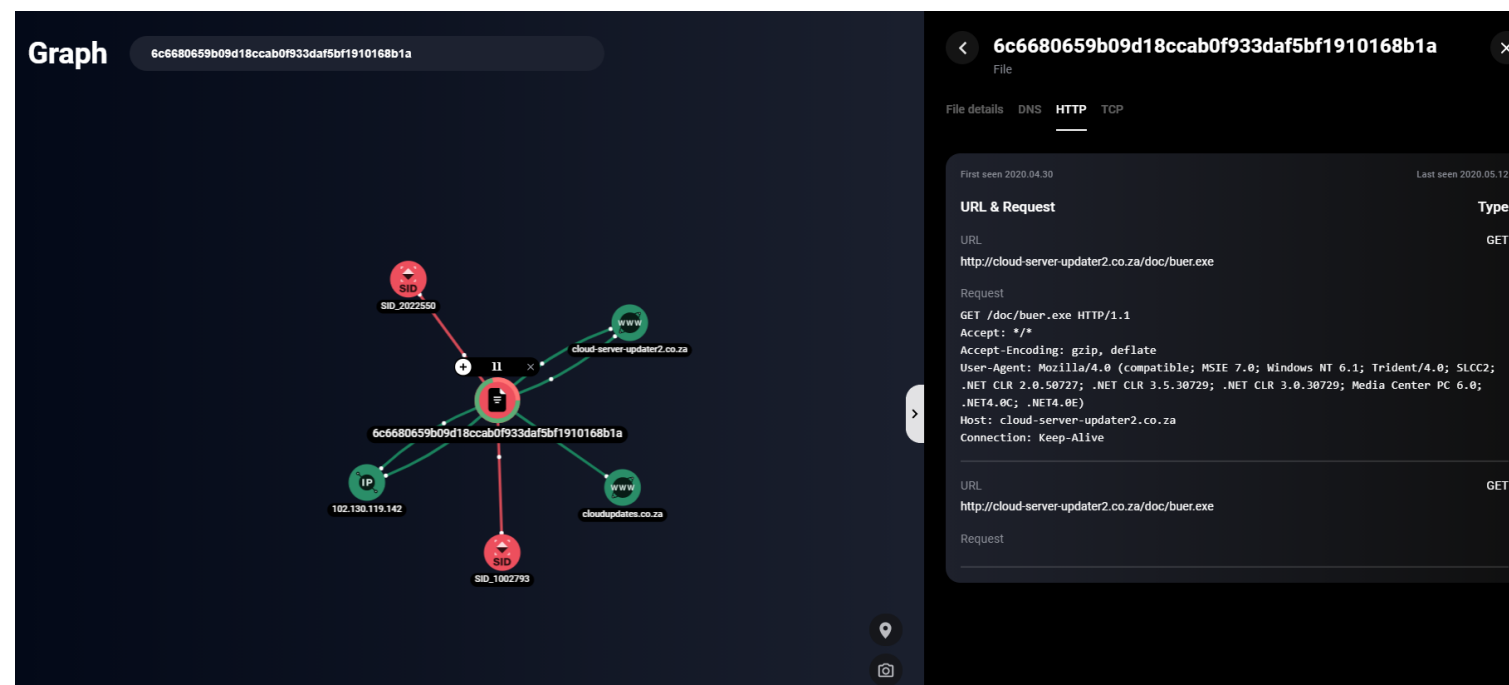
Graph
6c6680659b09d18ccab0f933daf5bf1910168b1a

SID
SID_2022550
WWW
cloud-server-updater2.co.za
11
6c6680659b09d18ccab0f933daf5bf1910168b1a
IP
102.130.119.142
WWW
cloudupdates.co.za
SID
SID_1002793

6c6680659b09d18ccab0f933daf5bf1910168b1a
File

File details DNS HTTP TCP

First seen 2020.04.30
Last seen 2020.05.12

URL & Request
Type

URL
GET
http://cloud-server-updater2.co.za/doc/buer.exe

Request
GET /doc/buer.exe HTTP/1.1
Accept: */*
Accept-Encoding: gzip, deflate
User-Agent: Mozilla/4.0 (compatible; MSIE 7.0; Windows NT 6.1; Trident/4.0; SLCC2; .NET CLR 2.0.50727; .NET CLR 3.5.30729; .NET CLR 3.0.30729; Media Center PC 6.0; .NET4.0C; .NET4.0E)
Host: cloud-server-updater2.co.za
Connection: Keep-Alive

URL
GET
http://cloud-server-updater2.co.za/doc/buer.exe

Request